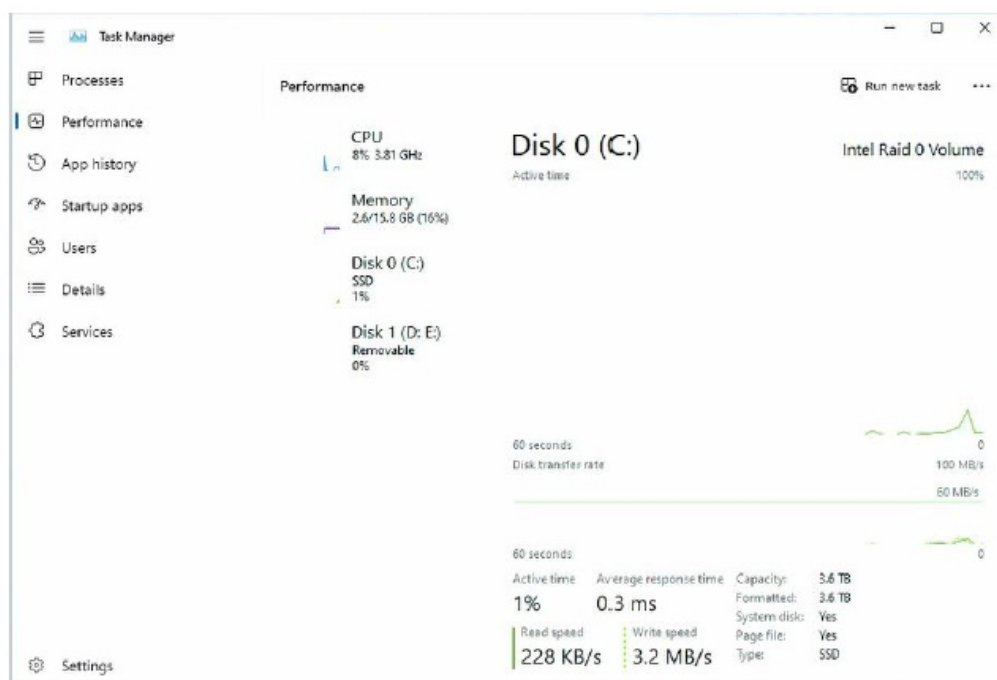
Task Manager

Processes
Performance
App history
Startup apps
Users
Details
Services

Settings

Performance

Run new task ...

CPU
8% 3.81 GHz

Memory
2.6/15.8 GB (16%)

Disk 0 (C:)
SSD
1%

Disk 1 (D: E:)
Removable
0%

Disk 0 (C:)
Intel Raid 0 Volume
Active time
100%

60 seconds
0
Disk transfer rate
100 MB/s
60 MB/s

60 seconds
0

Active time
1%
Average response time
0.3 ms
Read speed
228 KB/s
Write speed
3.2 MB/s

| | |
|---|---|
| Capacity: | 3.6 TB |
| Formatted: | 3.6 TB |
| System disk: | Yes |
| Page file: | Yes |
| Type: | SSD |